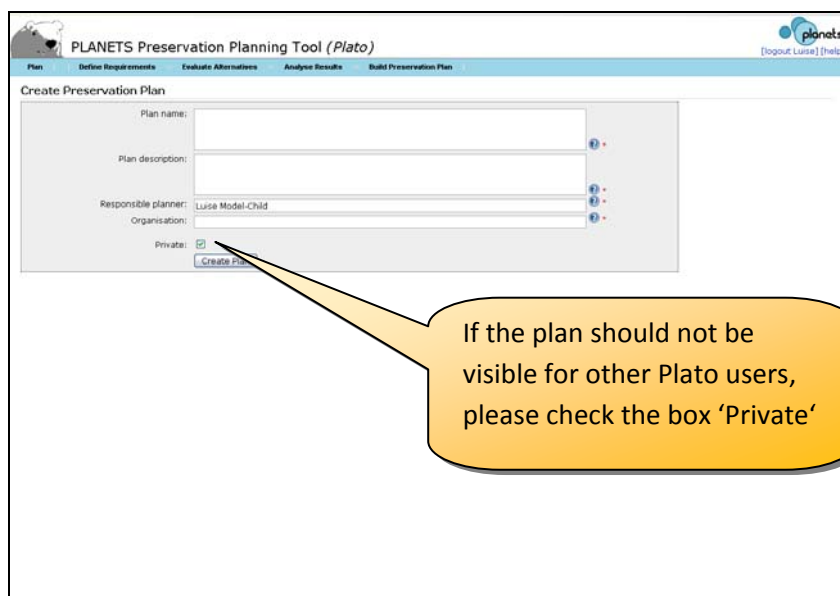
PLANETS Preservation Planning Tool *(Plato)*

planets
[logout Luise] [help

Plan Define Requirements Evaluate Alternatives Analyse Results Build Preservation Plan

Create Preservation Plan

Plan name:

Plan description:

Responsible planner: Luise Model-Child

Organisation:

Private:

Create Pla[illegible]

If the plan should not be visible for other Plato users, please check the box 'Private'